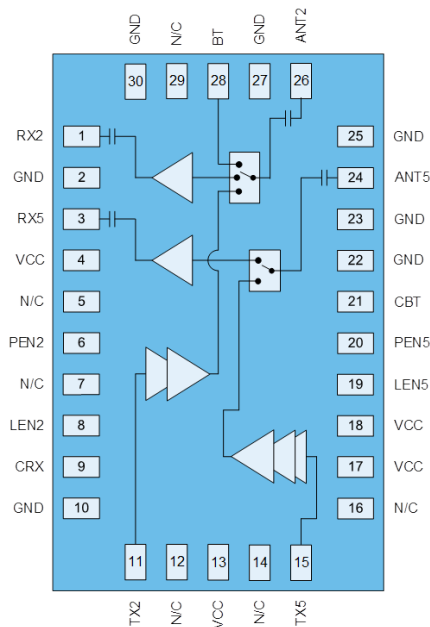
GND N/C BT GND ANT2

30 29 28 27 26

RX2 1
GND 2
RX5 3
VCC 4
N/C 5
PEN2 6
N/C 7
LEN2 8
CRX 9
GND 10

25 GND
24 ANT5
23 GND
22 GND
21 CBT
20 PEN5
19 LEN5
18 VCC
17 VCC
16 N/C

11 12 13 14 15

TX2 N/C VCC N/C TX5